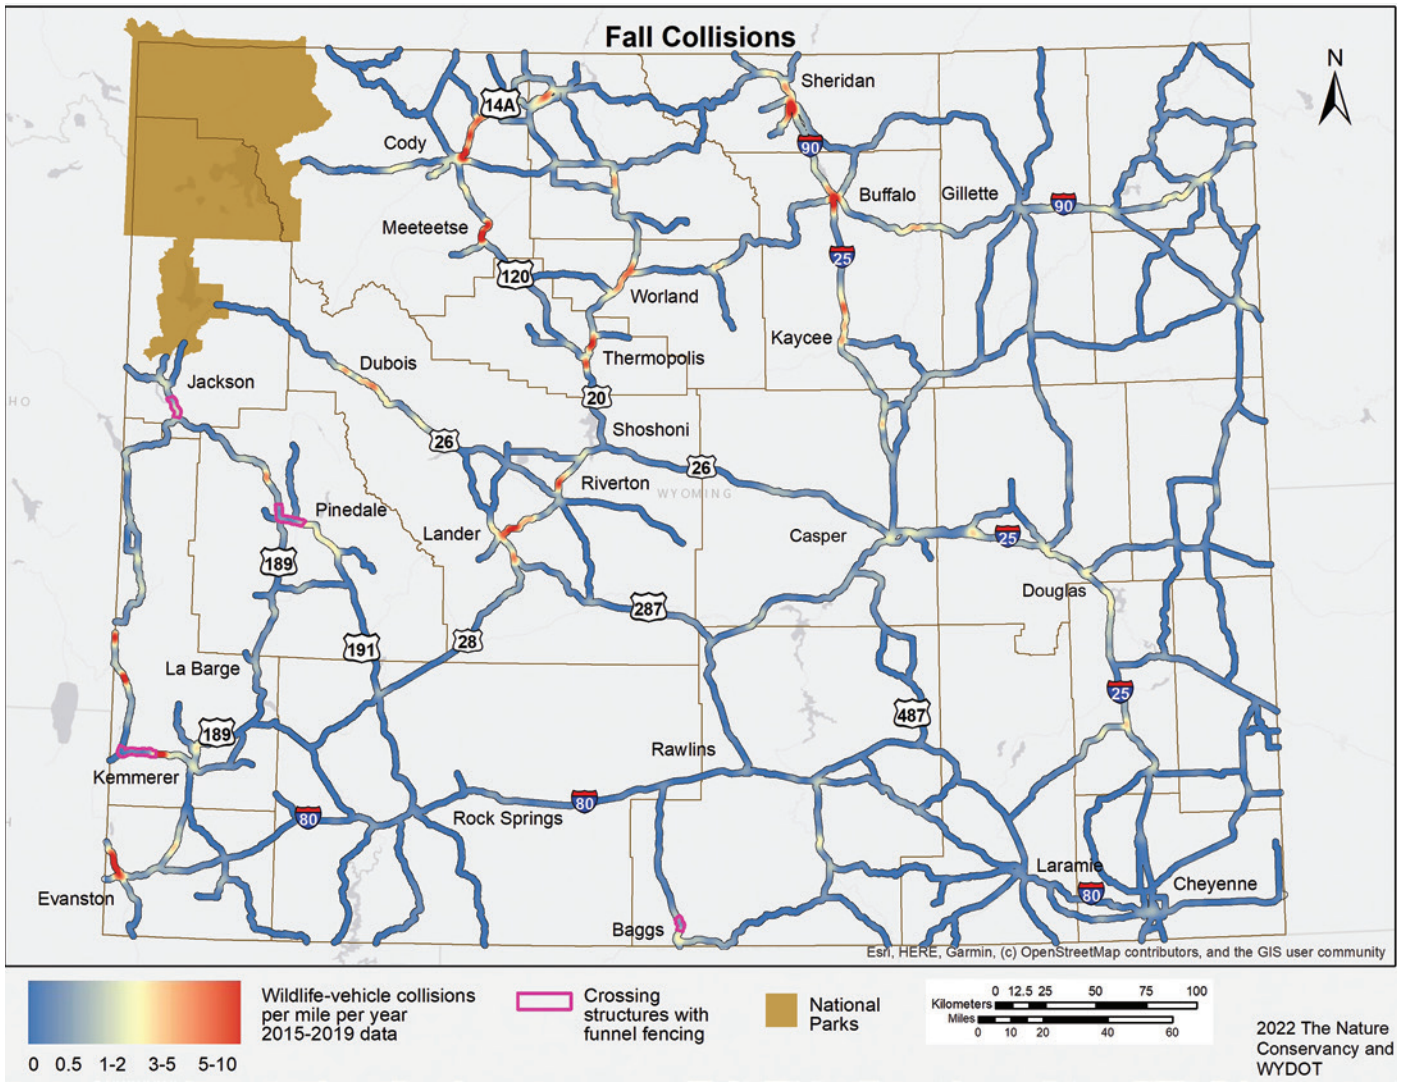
Fall Collisions

N

Sheridan
14A
Cody
90
Buffalo
Gillette
90
Meeteetse
25
120
Worland
Kaycee
Thermopolis
Dubois
Jackson
HO
20
Shoshoni
26
26
Riverton
WYOMING
Pinedale
Lander
Casper
25
189
Douglas
287
191
28
La Barge
25
487
189
Rawlins
Kemmerer
80
80
Rock Springs
Laramie
80
Cheyenne
Evanston
Baggs

Esri, HERE, Garmin, (c) OpenStreetMap contributors, and the GIS user community

0 0.5 1-2 3-5 5-10

Wildlife-vehicle collisions per mile per year 2015-2019 data

Crossing structures with funnel fencing

National Parks

Kilometers 0 12.5 25 50 75 100
Miles 0 10 20 40 60

2022 The Nature Conservancy and WYDOT